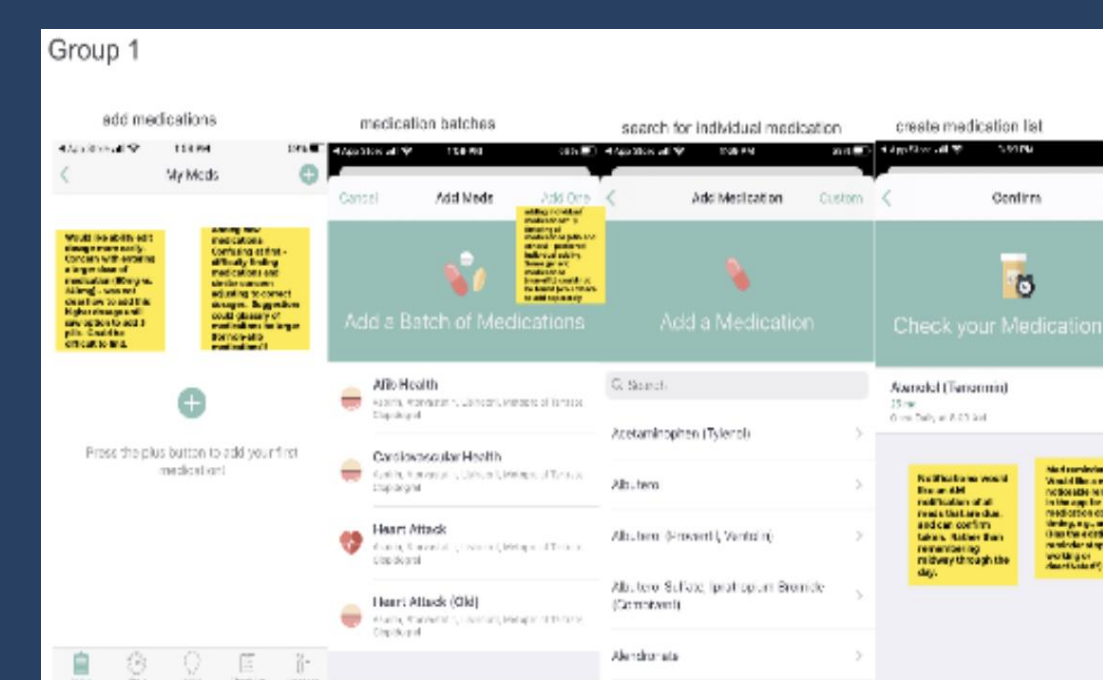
Group 1

add medications

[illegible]

My Meds

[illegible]

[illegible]

Press the plus button to add your first medication!

medication batches

Cancel

Add Meds

Add One

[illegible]

Add a Batch of Medications

Afib Health

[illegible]

Cardiovascular Health

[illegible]

Heart Attack

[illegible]

Heart Attack (Old)

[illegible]

search for individual medication

Add Medication

Custom

Add a Medication

Search

Acetaminophen (Tylenol)

Albuterol

Albuterol (Proventil, Ventolin)

Albuterol Sulfate; Ipratropium Bromide (Combivent)

Alendronate

create medication list

Confirm

Check your Medication

Atenolol (Tenormin)

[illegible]

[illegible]

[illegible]